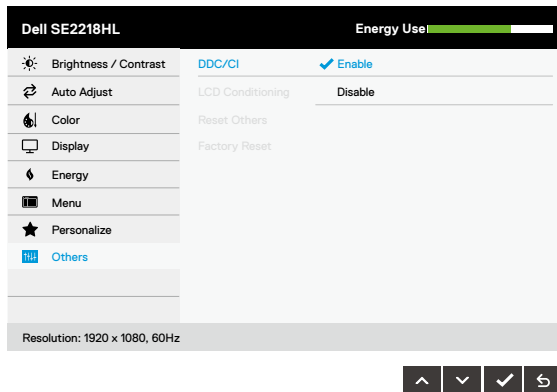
Dell SE2218HL

Energy Use

Brightness / Contrast
Auto Adjust
Color
Display
Energy
Menu
Personalize
Others

DDC/CI
LCD Conditioning
Reset Others
Factory Reset

Enable
Disable

Resolution: 1920 x 1080, 60Hz